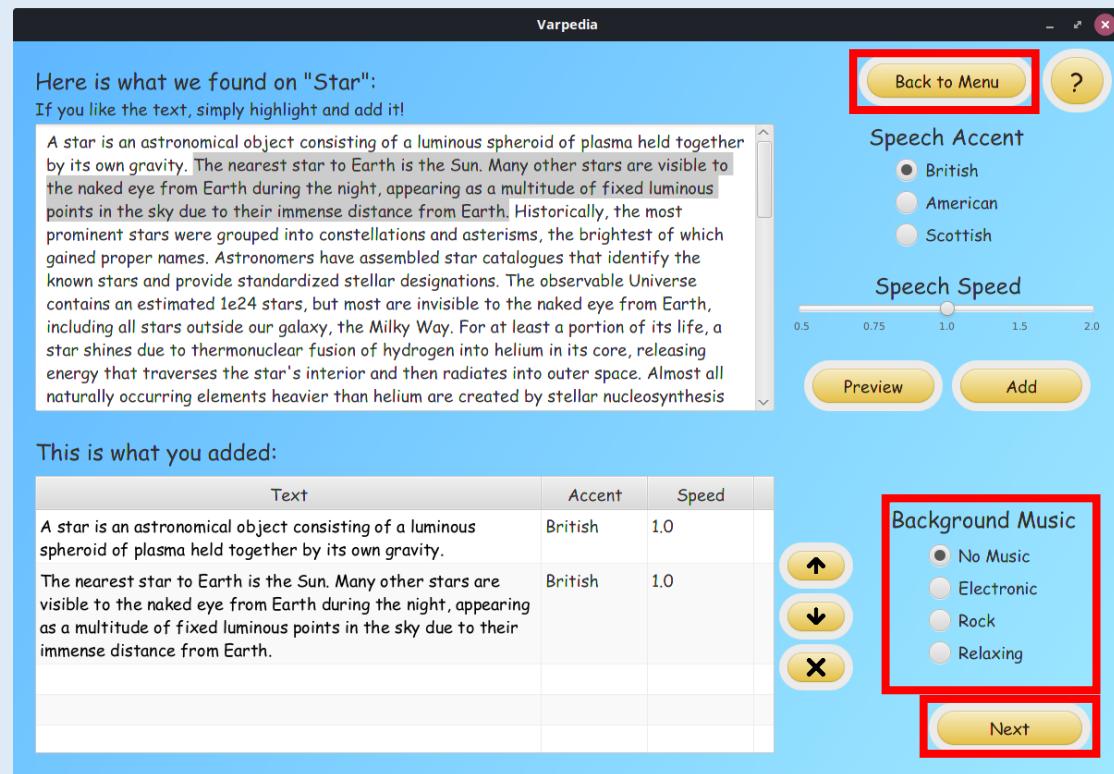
Varpedia

Here is what we found on "Star":
If you like the text, simply highlight and add it!

A star is an astronomical object consisting of a luminous spheroid of plasma held together by its own gravity. The nearest star to Earth is the Sun. Many other stars are visible to the naked eye from Earth during the night, appearing as a multitude of fixed luminous points in the sky due to their immense distance from Earth. Historically, the most prominent stars were grouped into constellations and asterisms, the brightest of which gained proper names. Astronomers have assembled star catalogues that identify the known stars and provide standardized stellar designations. The observable Universe contains an estimated 1e24 stars, but most are invisible to the naked eye from Earth, including all stars outside our galaxy, the Milky Way. For at least a portion of its life, a star shines due to thermonuclear fusion of hydrogen into helium in its core, releasing energy that traverses the star's interior and then radiates into outer space. Almost all naturally occurring elements heavier than helium are created by stellar nucleosynthesis

Back to Menu
?

Speech Accent
British
American
Scottish

Speech Speed
0.5 0.75 1.0 1.5 2.0

Preview
Add

This is what you added:

| Text | Accent | Speed |
|---|---|---|
| A star is an astronomical object consisting of a luminous spheroid of plasma held together by its own gravity. | British | 1.0 |
| The nearest star to Earth is the Sun. Many other stars are visible to the naked eye from Earth during the night, appearing as a multitude of fixed luminous points in the sky due to their immense distance from Earth. | British | 1.0 |

Background Music
No Music
Electronic
Rock
Relaxing

Next